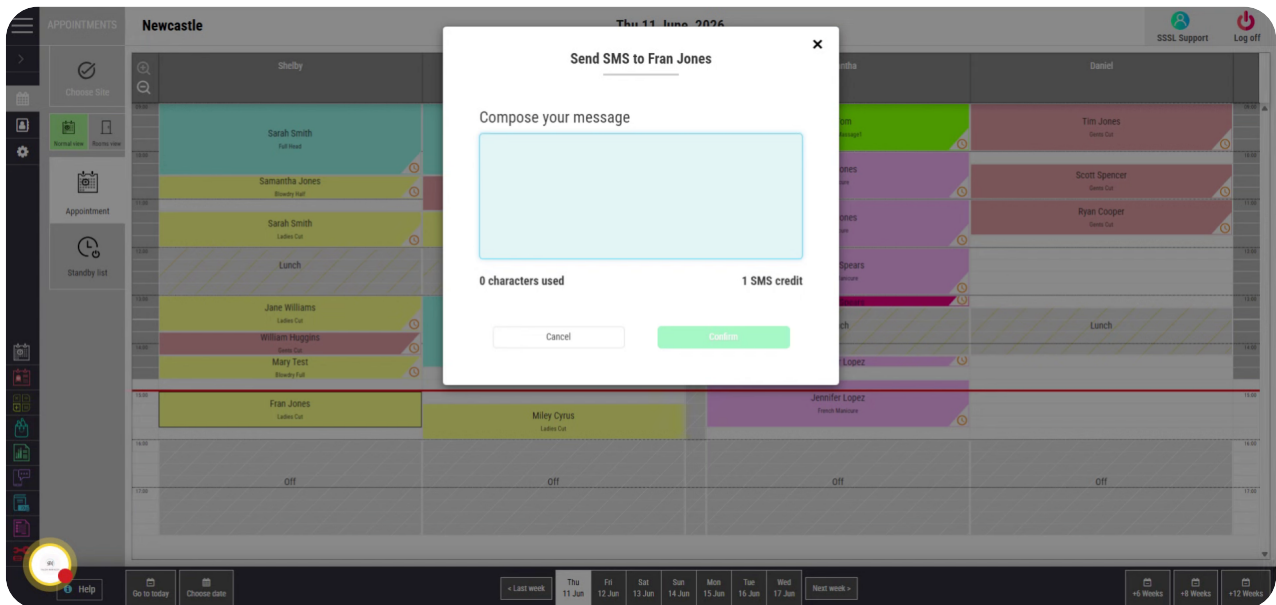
APPOINTMENTS

Newcastle

Thu 11 June 2026

SSSL Support

Log off

Choose Site

Normal view

Rooms view

Appointment

Standby list

Shelby

Sarah Smith
Full Head

Samantha Jones
Blowdry Half

Sarah Smith
Ladies Cut

Lunch

Jane Williams
Ladies Cut

William Huggins
Gents Cut

Mary Test
Blowdry Full

Fran Jones
Ladies Cut

Off

Miley Cyrus
Ladies Cut

Off

ntha

om

ones

ones

Spears

ch

y Lopez

Jennifer Lopez
French Manicure

Off

Daniel

Tim Jones
Gents Cut

Scott Spencer
Gents Cut

Ryan Cooper
Gents Cut

Lunch

Off

Send SMS to Fran Jones

Compose your message

0 characters used

1 SMS credit

Cancel

Confirm

Help

Go to today

Choose date

« Last week

Thu 11 Jun

Fri 12 Jun

Sat 13 Jun

Sun 14 Jun

Mon 15 Jun

Tue 16 Jun

Wed 17 Jun

Next week »

+6 Weeks

+8 Weeks

+12 Weeks